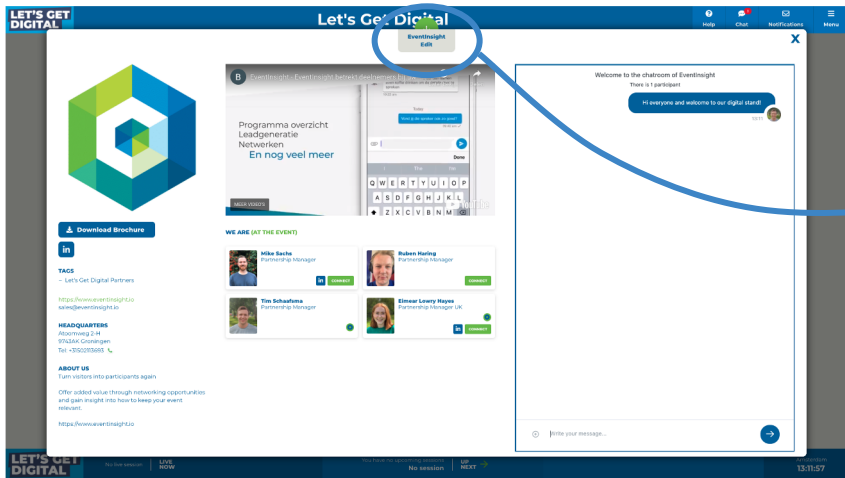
LET'S GET DIGITAL

Let's Get Digital

Help Chat Notifications Menu

EventInsight
Edit

X

Eventinsight - Eventinsight betrekt deelnemers bij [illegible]

Programma overzicht
Leadgeneratie
Netwerken
En nog veel meer

Today

Wat is de sprekers van de stand?

Done

Q W E R T Y U I O P
A S D F G H J K L
Z X C V B N M

MEER VIDEO'S

YouTube

Download Brochure

in

TAGS
– Let's Get Digital Partners

https://www.eventinsight.io
sales@eventinsight.io

HEADQUARTERS
Atoomweg 2-14
9743AK Groningen
Tel: +31502093693

ABOUT US
Turn visitors into participants again

Offer added value through networking opportunities and gain insight into how to keep your event relevant.

https://www.eventinsight.io

WE ARE (AT THE EVENT)

Mike Sacha
Partnership Manager
in CONNECT

Ruben Haring
Partnership Manager
CONNECT

Tim Schaafsma
Partnership Manager

Eimear Lowry Hayes
Partnership Manager UK
in CONNECT

Welcome to the chatroom of EventInsight
There is 1 participant

Hi everyone and welcome to our digital stand!
13:11

Write your message...

LET'S GET DIGITAL

No live session

LIVE NOW

You have no upcoming sessions
No session

UP NEXT

13:11:57